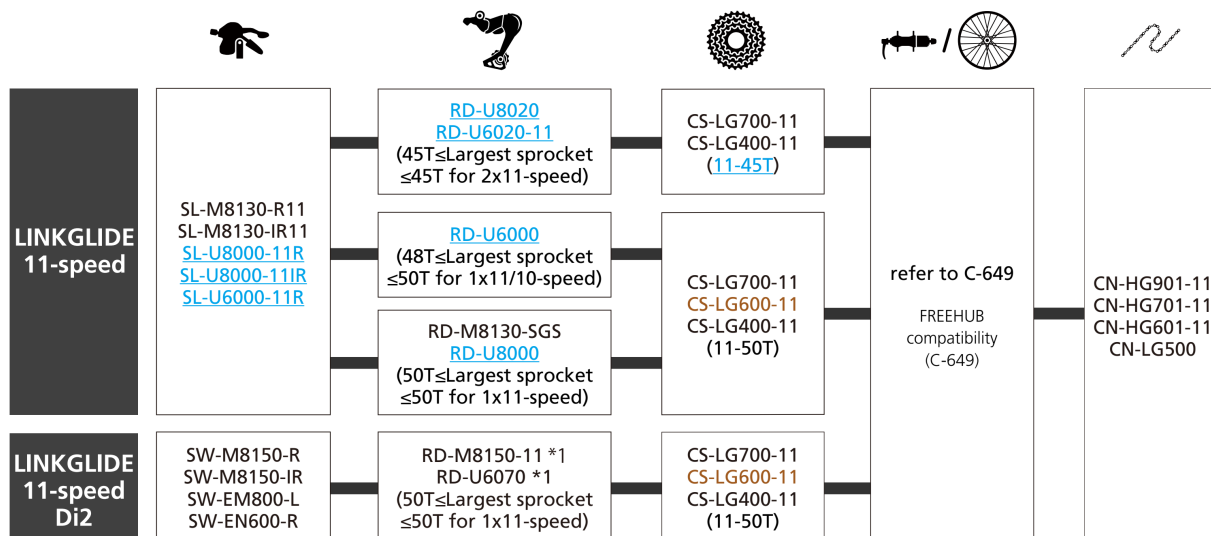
LINKGLIDE 11-speed

SL-M8130-R11
SL-M8130-IR11
SL-U8000-11R
SL-U8000-11IR
SL-U6000-11R

RD-U8020
RD-U6020-11
(45T≤Largest sprocket ≤45T for 2x11-speed)

CS-LG700-11
CS-LG400-11
(11-45T)

RD-U6000
(48T≤Largest sprocket ≤50T for 1x11/10-speed)

RD-M8130-SGS
RD-U8000
(50T≤Largest sprocket ≤50T for 1x11-speed)

CS-LG700-11
CS-LG600-11
CS-LG400-11
(11-50T)

refer to C-649

FREEHUB compatibility (C-649)

CN-HG901-11
CN-HG701-11
CN-HG601-11
CN-LG500

LINKGLIDE 11-speed Di2

SW-M8150-R
SW-M8150-IR
SW-EM800-L
SW-EN600-R

RD-M8150-11 *1
RD-U6070 *1
(50T≤Largest sprocket ≤50T for 1x11-speed)

CS-LG700-11
CS-LG600-11
CS-LG400-11
(11-50T)